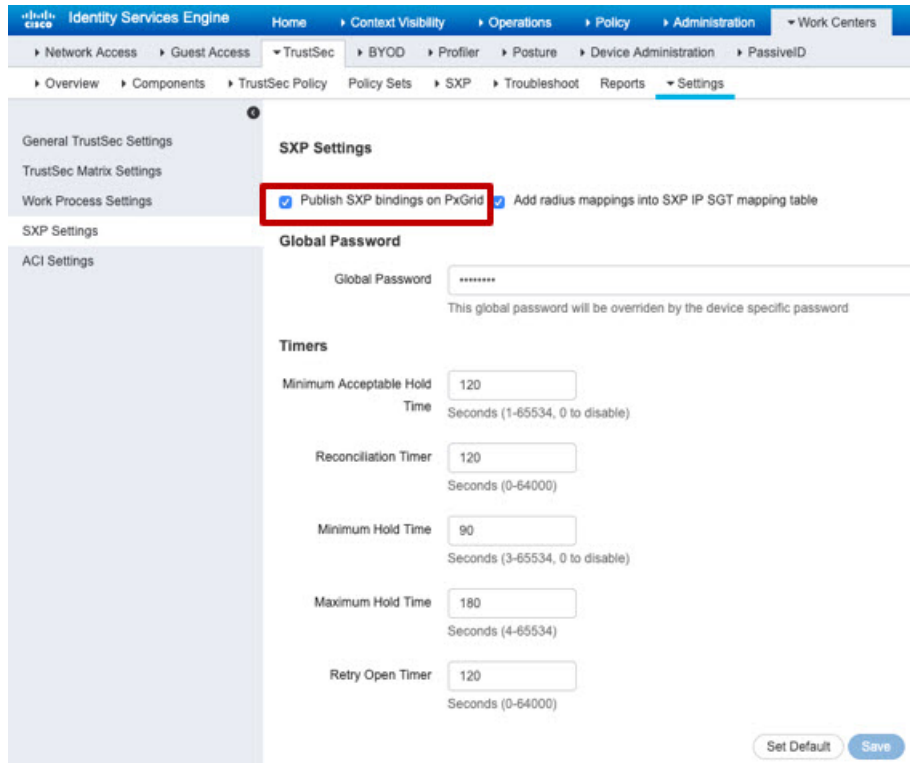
cisco Identity Services Engine   Home   ▸ Context Visibility   ▸ Operations   ▸ Policy   ▸ Administration   ▾ Work Centers

▸ Network Access   ▸ Guest Access   ▾ TrustSec   ▸ BYOD   ▸ Profiler   ▸ Posture   ▸ Device Administration   ▸ PassiveID

▸ Overview   ▸ Components   ▸ TrustSec Policy   Policy Sets   ▸ SXP   ▸ Troubleshoot   Reports   ▾ Settings

General TrustSec Settings
TrustSec Matrix Settings
Work Process Settings
SXP Settings
ACI Settings

SXP Settings

Publish SXP bindings on PxGrid   Add radius mappings into SXP IP SGT mapping table

Global Password

Global Password ••••••••
This global password will be overriden by the device specific password

Timers

Minimum Acceptable Hold Time 120
Seconds (1-65534, 0 to disable)

Reconciliation Timer 120
Seconds (0-64000)

Minimum Hold Time 90
Seconds (3-65534, 0 to disable)

Maximum Hold Time 180
Seconds (4-65534)

Retry Open Timer 120
Seconds (0-64000)

Set Default   Save